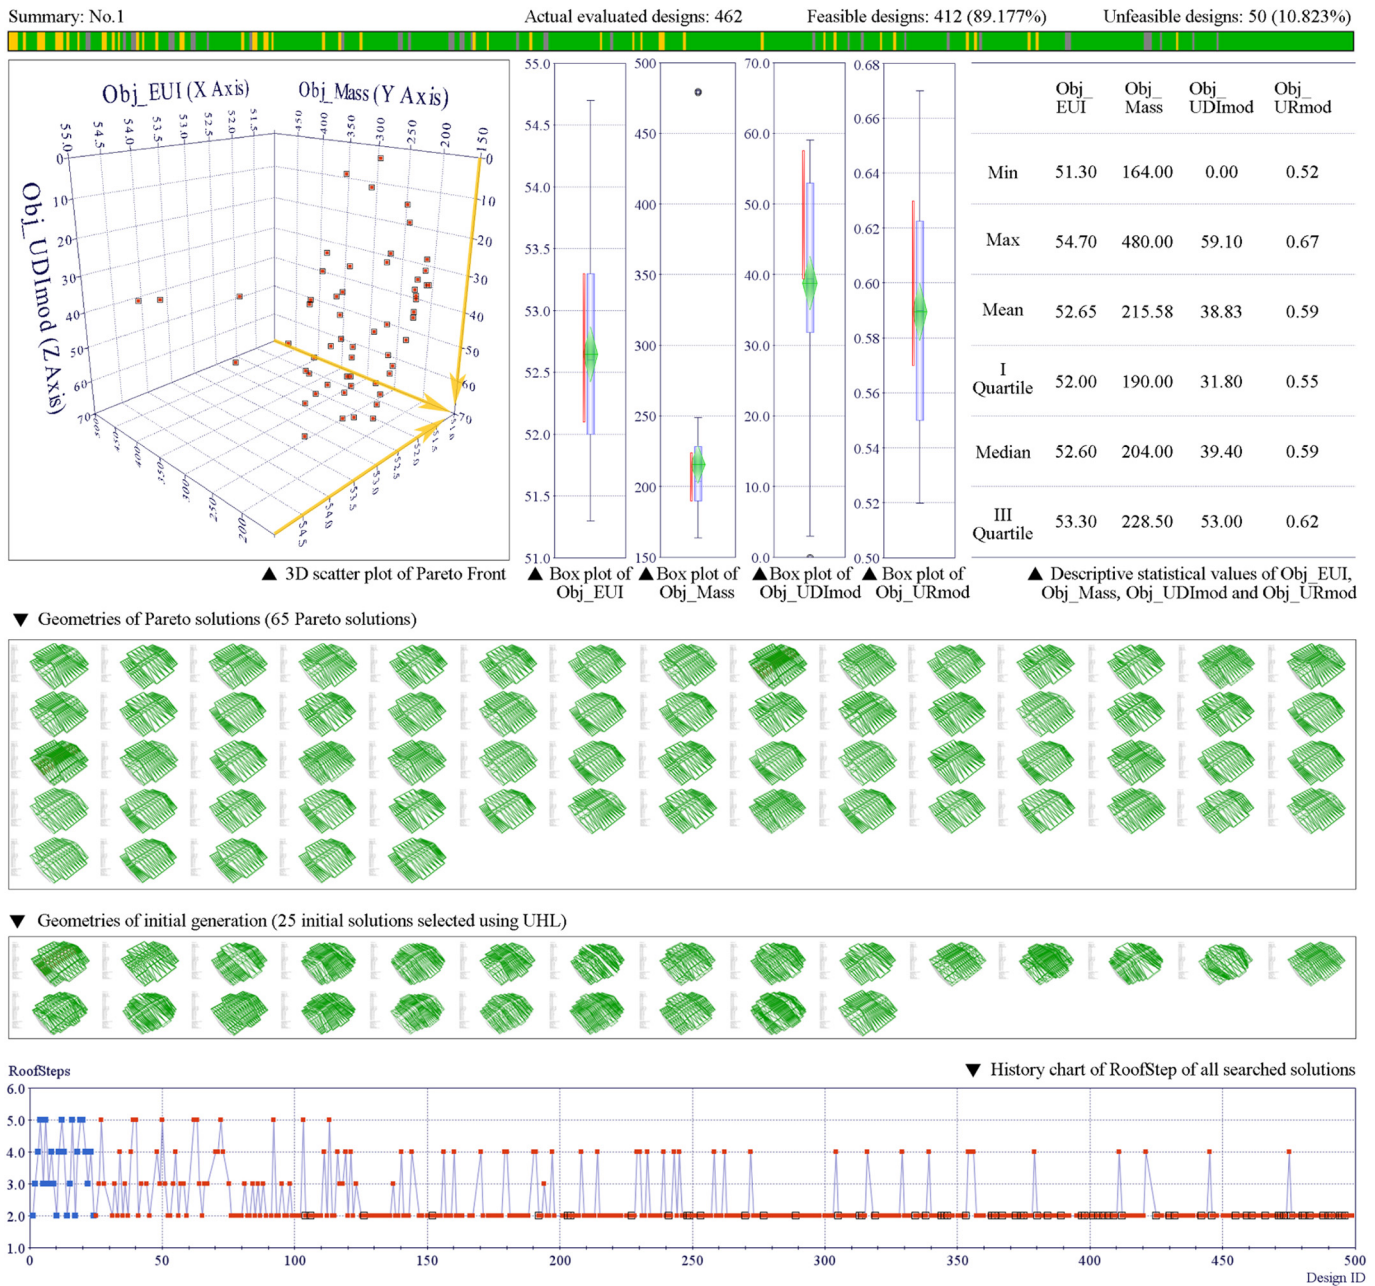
Summary: No.1 Actual evaluated designs: 462 Feasible designs: 412 (89.177%) Unfeasible designs: 50 (10.823%)

Obj_EUI (X Axis) Obj_Mass (Y Axis) Obj_UDImod (Z Axis)

55.0 54.5 54.0 53.5 53.0 52.5 52.0 51.5
450 400 350 300 250 200 150
0 10 20 30 40 50 60 70

▲ 3D scatter plot of Pareto Front

55.0 54.5 54.0 53.5 53.0 52.5 52.0 51.5 51.0
▲ Box plot of Obj_EUI

500 450 400 350 300 250 200 150
▲ Box plot of Obj_Mass

70.0 60.0 50.0 40.0 30.0 20.0 10.0 0.0
▲ Box plot of Obj_UDImod

0.68 0.66 0.64 0.62 0.60 0.58 0.56 0.54 0.52 0.50
▲ Box plot of Obj_URmod

| | Obj_ EUI | Obj_ Mass | Obj_ UDImod | Obj_ URmod |
|---|---|---|---|---|
| Min | 51.30 | 164.00 | 0.00 | 0.52 |
| Max | 54.70 | 480.00 | 59.10 | 0.67 |
| Mean | 52.65 | 215.58 | 38.83 | 0.59 |
| I Quartile | 52.00 | 190.00 | 31.80 | 0.55 |
| Median | 52.60 | 204.00 | 39.40 | 0.59 |
| III Quartile | 53.30 | 228.50 | 53.00 | 0.62 |

▲ Descriptive statistical values of Obj_EUI, Obj_Mass, Obj_UDImod and Obj_URmod

▼ Geometries of Pareto solutions (65 Pareto solutions)

▼ Geometries of initial generation (25 initial solutions selected using UHL)

RoofSteps
▼ History chart of RoofStep of all searched solutions

6.0 5.0 4.0 3.0 2.0 1.0
0 50 100 150 200 250 300 350 400 450 500
Design ID